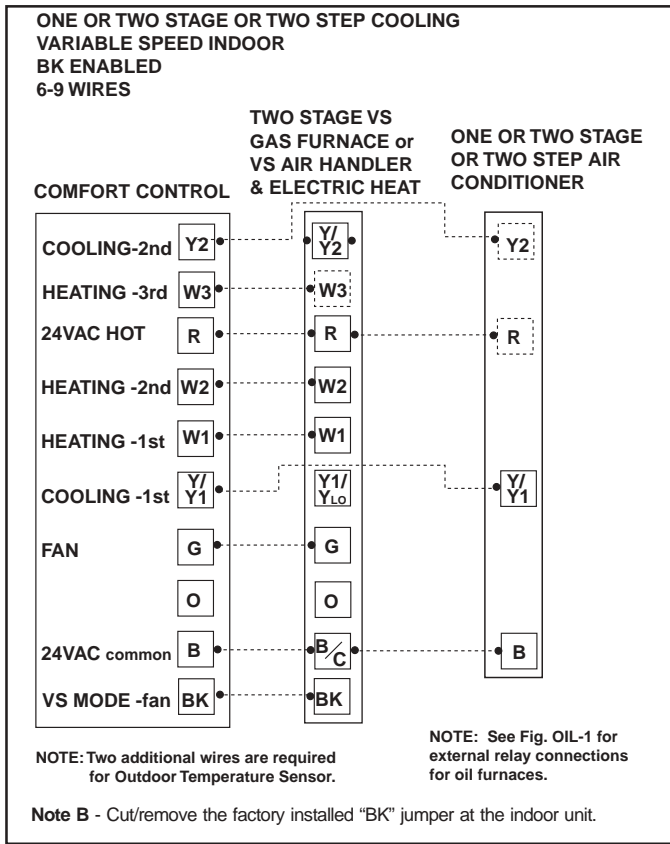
ONE OR TWO STAGE OR TWO STEP COOLING
VARIABLE SPEED INDOOR
BK ENABLED
6-9 WIRES

COMFORT CONTROL

TWO STAGE VS GAS FURNACE or VS AIR HANDLER & ELECTRIC HEAT

ONE OR TWO STAGE OR TWO STEP AIR CONDITIONER

COOLING-2nd Y2
HEATING -3rd W3
24VAC HOT R
HEATING -2nd W2
HEATING -1st W1
COOLING -1st Y/ Y1
FAN G
O
24VAC common B
VS MODE -fan BK

Y/ Y2
W3
R
W2
W1
Y1/ $Y_{LO}$
G
O
B/C
BK

Y2
R
Y/ Y1
B

NOTE: Two additional wires are required for Outdoor Temperature Sensor.

NOTE: See Fig. OIL-1 for external relay connections for oil furnaces.

Note B - Cut/remove the factory installed "BK" jumper at the indoor unit.